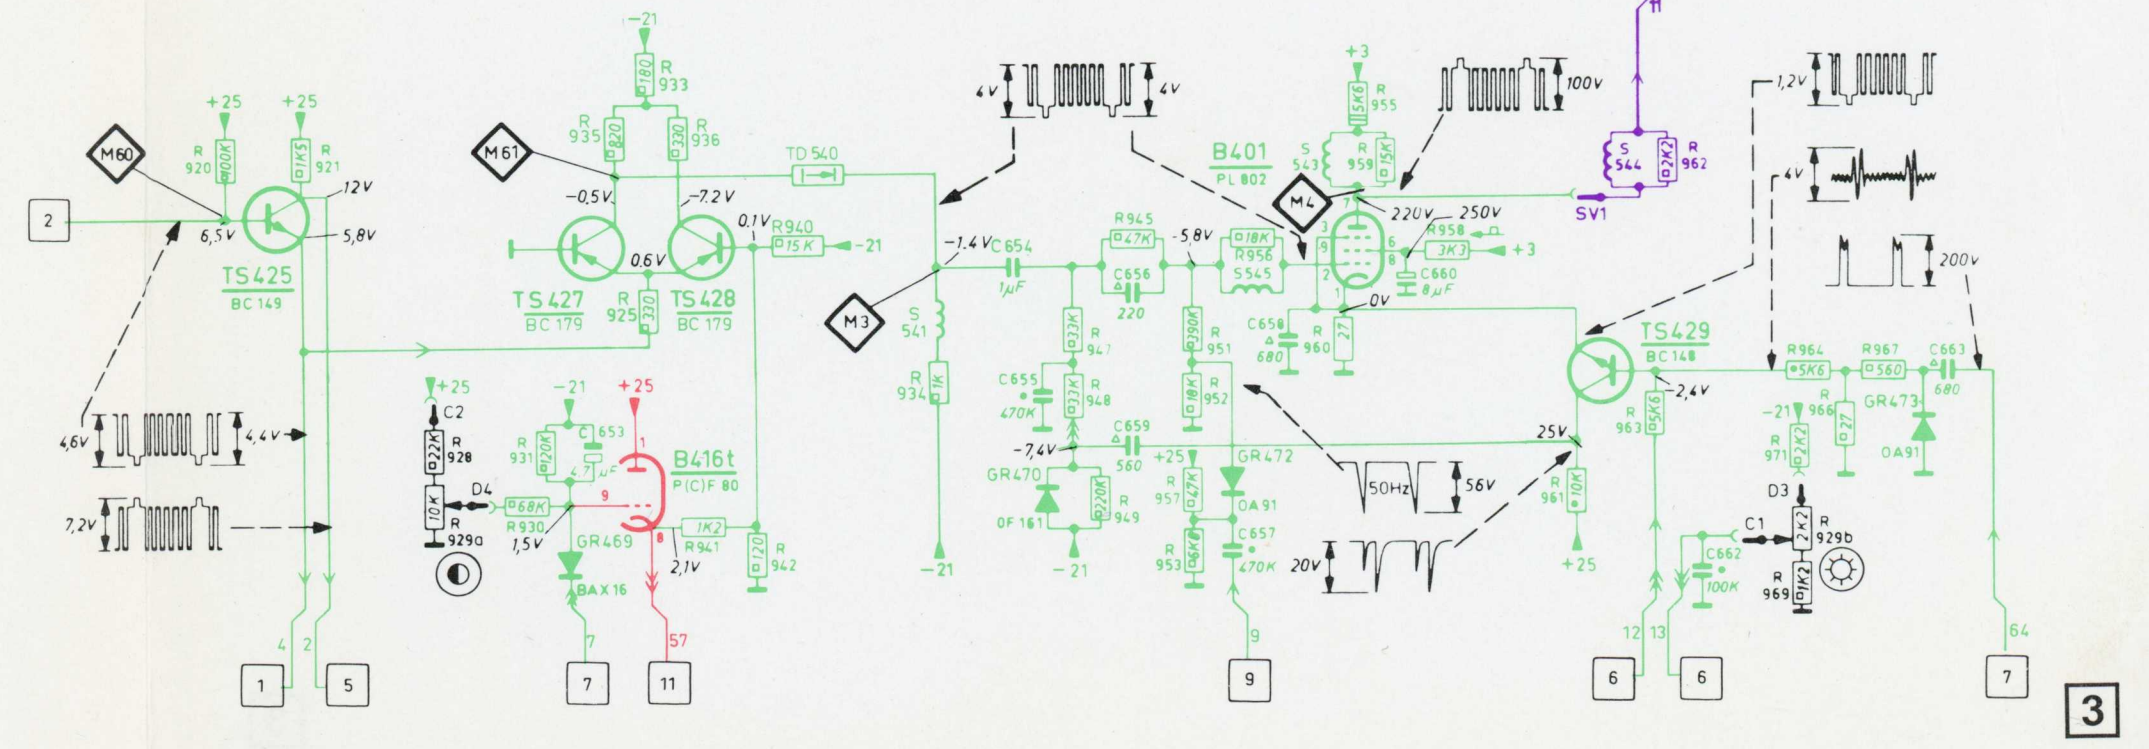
11
-21
R 933
180
+25 +25
M60
R 920
100K
1K5
R 921
12V
2
6,5V
5,8V
TS425
BC 149
M61
R 935
820
330
R 936
-0,5V
-7,2V
0,1V
R940
15K
-21
0,6V
TS427
BC 179
TS428
BC 179
R 925
330
TD 540
4V
4V
100V
+3
R 955
5K6
S 543
R 959
15K
B401
PL 802
M4
220V
250V
S 544
R 962
2K2
SV1
1,2V
4V
200V
-1,4V
C654
1μF
M3
S 541
R 934
1K
-21
R945
47K
-5,8V
18K
R956
S545
C656
220
R 947
33K
R 951
390K
R 948
33K
C655
470K
R 952
18K
C659
560
-7,4V
GR470
OF 161
R 949
220K
-21
+25
R 957
47K
GR472
OA91
R 953
6K8
C657
470K
9
9
50Hz
56V
20V
7
9
3
2
1
6
8
R958
3K3
+3
C660
8μF
C658
680
R 960
27
0V
TS429
BC 148
2,4V
R 963
5K6
25V
R 961
10K
+25
R964
5K6
R967
560
C663
680
-21
R 966
27
R 971
2K2
GR473
OA91
D3
C1
R 929b
2K2
R 969
1K2
C662
100K
12 13
6
6
64
7
4,6V
4,4V
7,2V
4
2
1
5
+25
C2
R 928
22K
10K
R 929a
D4
68K
R930
1,5V
-21
R 931
120K
C 653
4,7μF
+25
1
B416t
P(C)F 80
9
8
1K2
R941
2,1V
R 942
120
GR469
BAX16
7
57
7
11
3